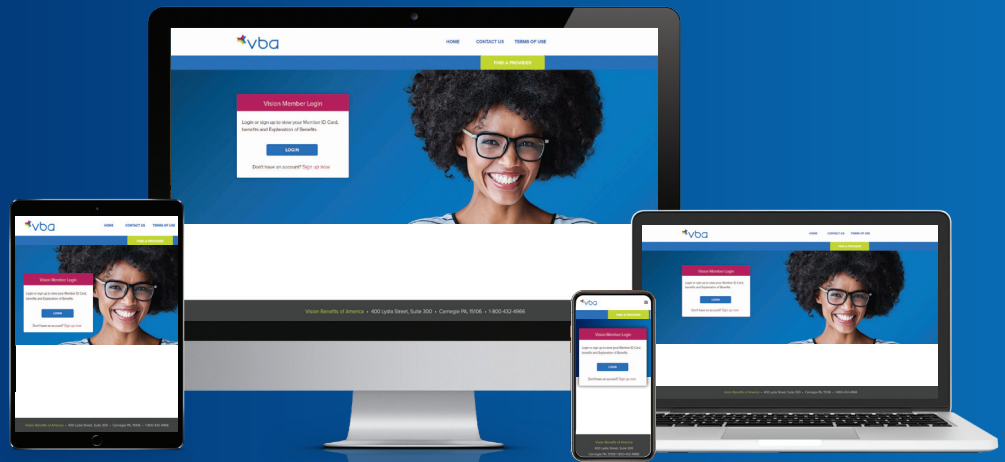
vba

HOME CONTACT US TERMS OF USE

FIND A PROVIDER

Vision Member Login

Login or sign up to view your Member ID Card, benefits and Explanation of Benefits.

LOGIN

Don't have an account? Sign up now

Vision Benefits of America • 400 Lydia Street, Suite 300 • Carnegie PA 15106 • 1-800-432-4966

vba

HOME CONTACT US TERMS OF USE

FIND A PROVIDER

Vision Member Login

Login or sign up to view your Member ID Card, benefits and Explanation of Benefits.

LOGIN

Don't have an account? Sign up now

Vision Benefits of America • 400 Lydia Street, Suite 300 • Carnegie PA 15106 • 1-800-432-4966

vba

FIND A PROVIDER

Vision Member Login

Login or sign up to view your Member ID Card, benefits and Explanation of Benefits.

LOGIN

Don't have an account? Sign up now

Vision Benefits of America
400 Lydia Street, Suite 300
Carnegie PA 15106 • 1-800-432-4966

vba

HOME CONTACT US TERMS OF USE

FIND A PROVIDER

Vision Member Login

Login or sign up to view your Member ID Card, benefits and Explanation of Benefits.

LOGIN

Don't have an account? Sign up now

Vision Benefits of America • 400 Lydia Street, Suite 300 • Carnegie PA 15106 • 1-800-432-4966